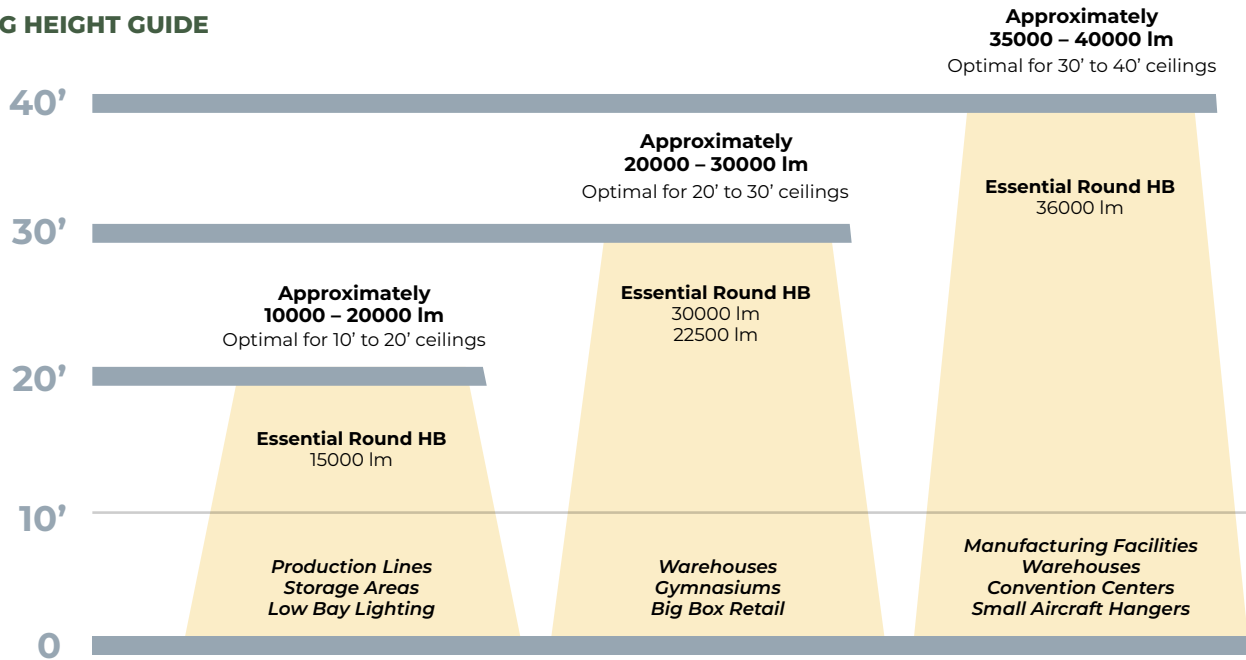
G HEIGHT GUIDE

Approximately
35000 – 40000 lm
Optimal for 30' to 40' ceilings

40'

Approximately
20000 – 30000 lm
Optimal for 20' to 30' ceilings

Essential Round HB
36000 lm

30'

Essential Round HB
30000 lm
22500 lm

Approximately
10000 – 20000 lm
Optimal for 10' to 20' ceilings

20'

Essential Round HB
15000 lm

10'

Production Lines
Storage Areas
Low Bay Lighting

Warehouses
Gymnasiums
Big Box Retail

Manufacturing Facilities
Warehouses
Convention Centers
Small Aircraft Hangers

0